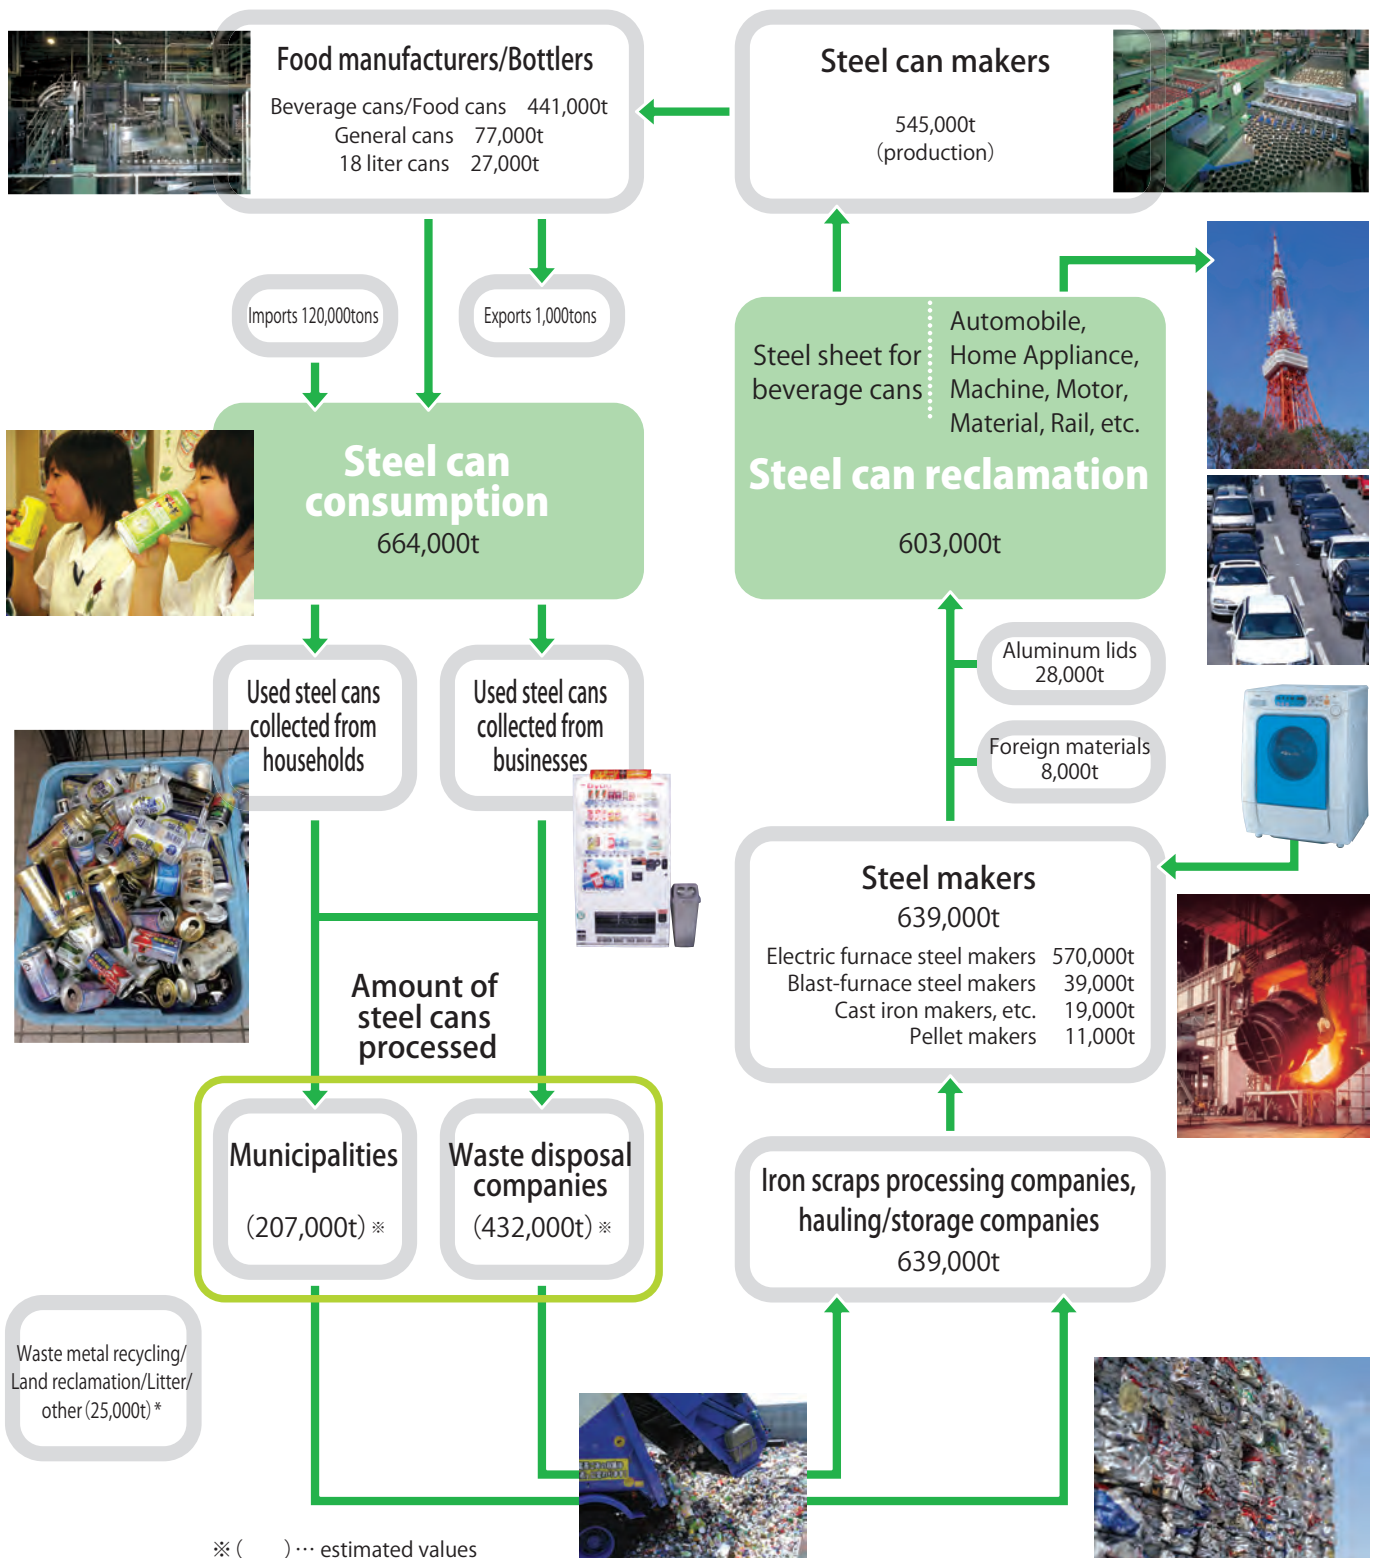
Food manufacturers/Bottlers

Beverage cans/Food cans 441,000t
General cans 77,000t
18 liter cans 27,000t

Steel can makers

545,000t
(production)

Imports 120,000tons

Exports 1,000tons

Steel sheet for beverage cans

Automobile, Home Appliance, Machine, Motor, Material, Rail, etc.

Steel can consumption
664,000t

Steel can reclamation

603,000t

Used steel cans collected from households

Used steel cans collected from businesses

Aluminum lids 28,000t

Foreign materials 8,000t

Steel makers
639,000t

| Electric furnace steel makers | 570,000t |
|---|---|
| Blast-furnace steel makers | 39,000t |
| Cast iron makers, etc. | 19,000t |
| Pellet makers | 11,000t |

Amount of steel cans processed

Municipalities
(207,000t) ※

Waste disposal companies
(432,000t) ※

Iron scraps processing companies, hauling/storage companies
639,000t

Waste metal recycling/ Land reclamation/Litter/ other (25,000t) *

※( )… estimated values